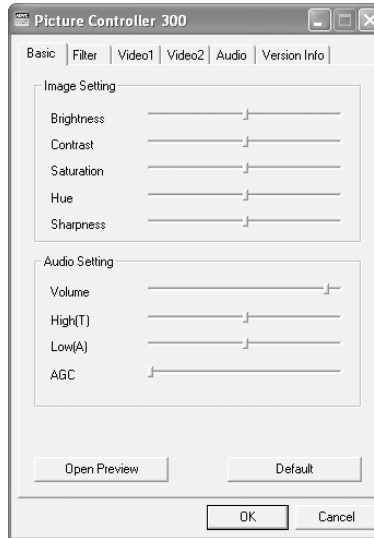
Picture Controller 300

Basic | Filter | Video1 | Video2 | Audio | Version Info

Image Setting

Brightness

Contrast

Saturation

Hue

Sharpness

Audio Setting

Volume

High(T)

Low(A)

AGC

Open Preview

Default

OK

Cancel